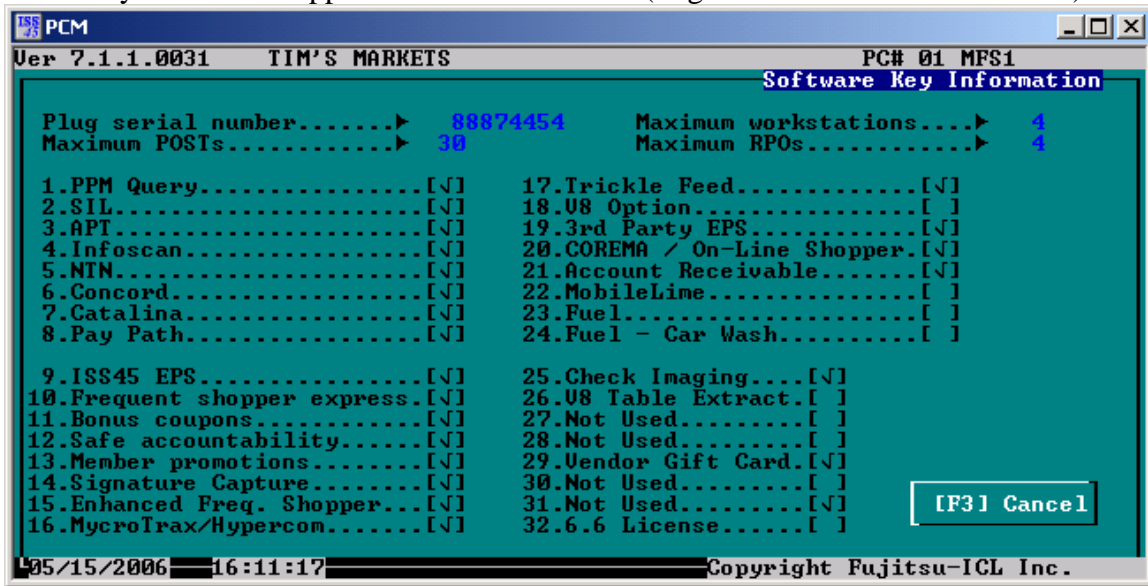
PCM

Ver 7.1.1.0031 TIM'S MARKETS PC# 01 MFS1

Software Key Information

Plug serial number.......► 88874454 Maximum workstations....► 4
Maximum POSTs............► 30 Maximum RPOs............► 4

1.PPM Query..................[√]
2.SIL........................[√]
3.APT........................[√]
4.Infoscan...................[√]
5.NTN........................[√]
6.Concord....................[√]
7.Catalina...................[√]
8.Pay Path...................[√]

9.ISS45 EPS..................[√]
10.Frequent shopper express.[√]
11.Bonus coupons............[√]
12.Safe accountability......[√]
13.Member promotions........[√]
14.Signature Capture........[√]
15.Enhanced Freq. Shopper...[√]
16.MycroTrax/Hypercom.......[√]

17.Trickle Feed.............[√]
18.V8 Option................[ ]
19.3rd Party EPS............[√]
20.COREMA / On-Line Shopper.[√]
21.Account Receivable.......[√]
22.MobileLime...............[ ]
23.Fuel.....................[ ]
24.Fuel - Car Wash..........[ ]

25.Check Imaging....[√]
26.V8 Table Extract.[ ]
27.Not Used.........[ ]
28.Not Used.........[ ]
29.Vendor Gift Card.[√]
30.Not Used.........[ ]
31.Not Used.........[√]
32.6.6 License......[ ]

[F3] Cancel

05/15/2006 16:11:17 Copyright Fujitsu-ICL Inc.